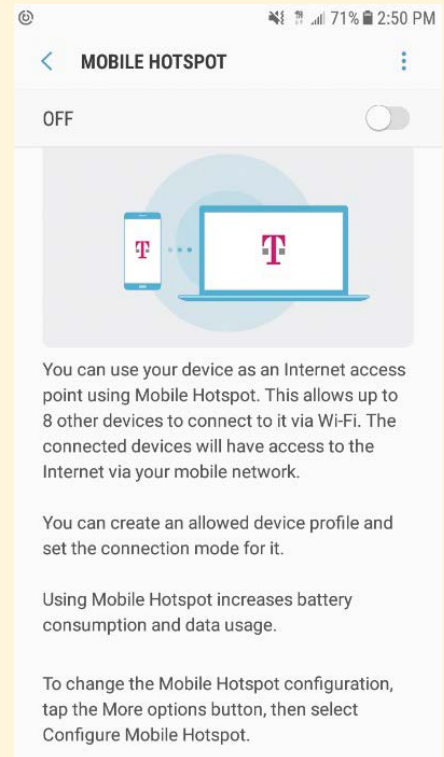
71% 2:50 PM

MOBILE HOTSPOT

OFF

T

T

You can use your device as an Internet access point using Mobile Hotspot. This allows up to 8 other devices to connect to it via Wi-Fi. The connected devices will have access to the Internet via your mobile network.

You can create an allowed device profile and set the connection mode for it.

Using Mobile Hotspot increases battery consumption and data usage.

To change the Mobile Hotspot configuration, tap the More options button, then select Configure Mobile Hotspot.